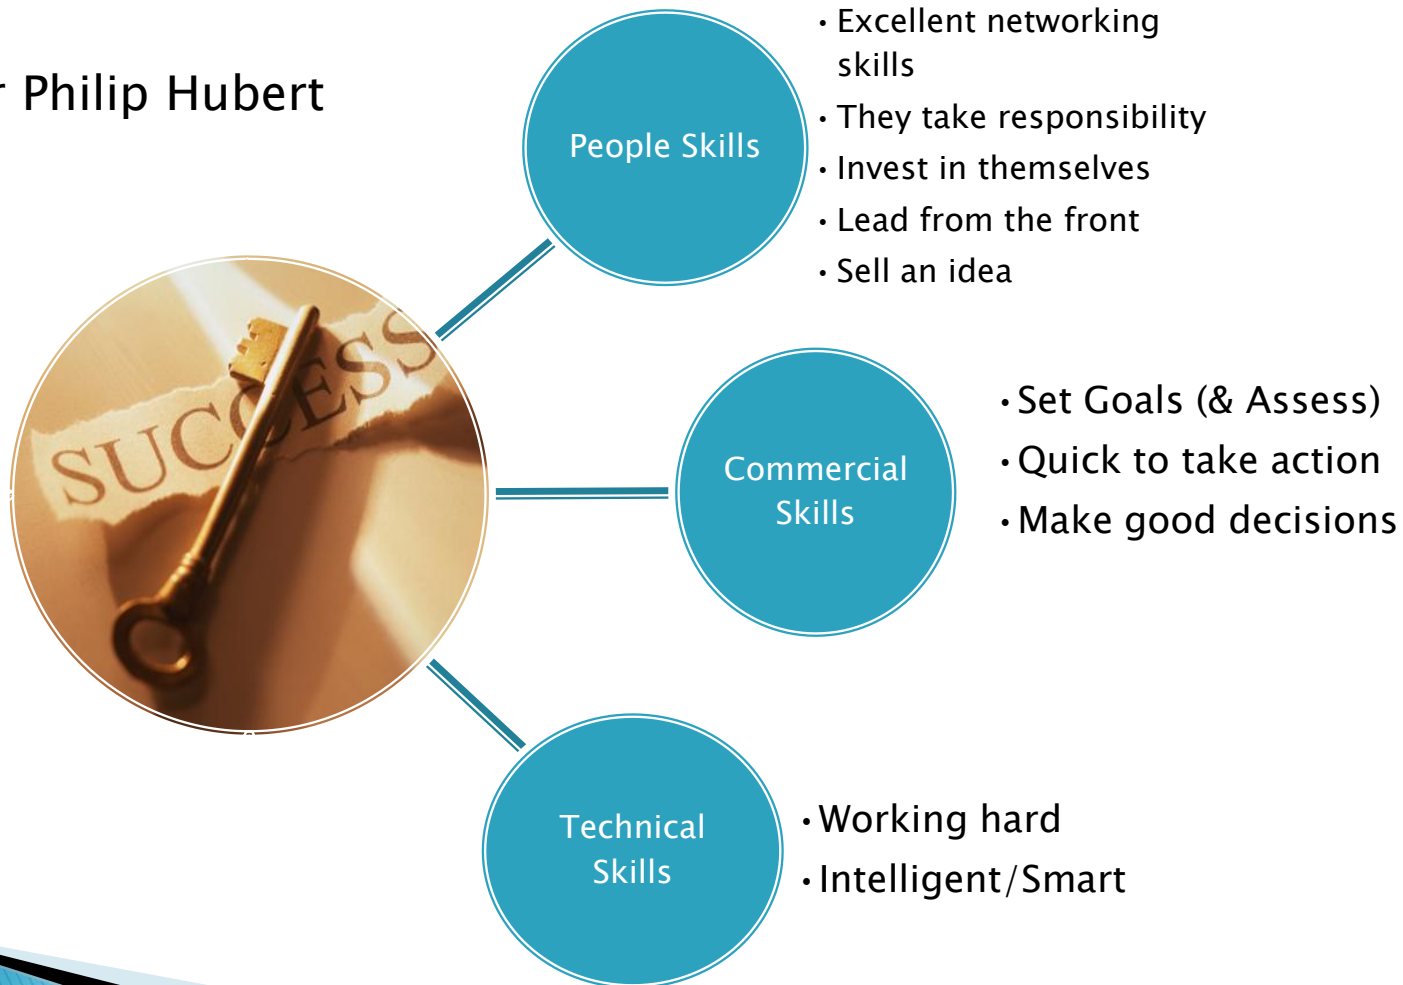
r Philip Hubert

SUCCESS

People Skills

• Excellent networking skills
• They take responsibility
• Invest in themselves
• Lead from the front
• Sell an idea

Commercial Skills

• Set Goals (& Assess)
• Quick to take action
• Make good decisions

Technical Skills

• Working hard
• Intelligent/Smart